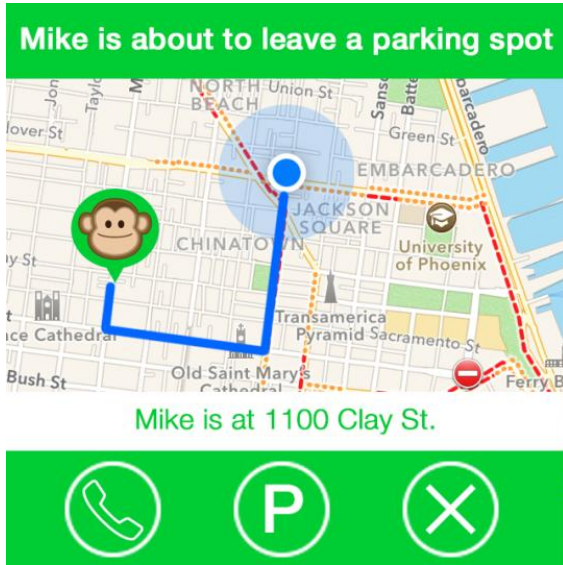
Mike is about to leave a parking spot

NORTH Union St
BEACH
Jon
Taylo
Mas
Sansome
Batte
barcadero
lover St
Green St
EMBARCADERO
JACKSON SQUARE
CHINATOWN
University of Phoenix
y St
ce Cathedral
Transamerica Pyramid
Sacramento St
Bush St
Old Saint Mary's Cathedral
Ferry B

Mike is at 1100 Clay St.

P